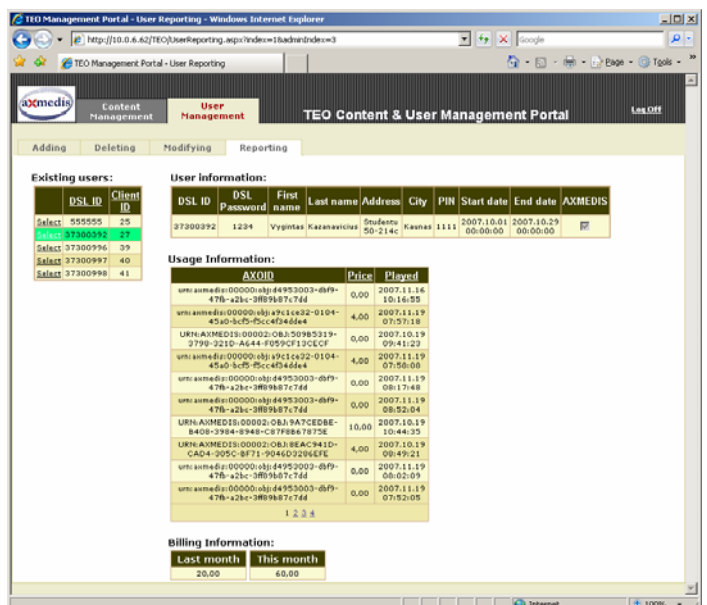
TEO Management Portal - User Reporting - Windows Internet Explorer

http://10.0.6.62/TEO/UserReporting.aspx?index=1&adminIndex=3

Google

TEO Management Portal - User Reporting

Page · Tools ·

axmedis

Content Management

User Management

TEO Content & User Management Portal

Log Off

Adding | Deleting | Modifying | Reporting

Existing users:

| | DSL ID | Client ID |
|---|---|---|
| Select | 555555 | 25 |
| Select | 37300392 | 27 |
| Select | 37300996 | 39 |
| Select | 37300997 | 40 |
| Select | 37300998 | 41 |

User information:

| DSL ID | DSL Password | First name | Last name | Address | City | PIN | Start date | End date | AXMEDIS |
|---|---|---|---|---|---|---|---|---|---|
| 37300392 | 1234 | Vygintas | Kazanavicius | Studentu 50-214c | Kaunas | 1111 | 2007.10.01 00:00:00 | 2007.10.29 00:00:00 | ☑ |

Usage Information:

| AXOID | Price | Played |
|---|---|---|
| urn:axmedis:00000:obj:d4953003-dbf9-47fb-a2bc-3ff89b87c7dd | 0,00 | 2007.11.16 10:16:55 |
| urn:axmedis:00000:obj:a9c1ca32-0104-45a0-bcf5-f5cc4f34dde4 | 4,00 | 2007.11.19 07:57:18 |
| URN:AXMEDIS:00002:OBJ:509B5319-3798-321D-A644-F059CF13CECF | 0,00 | 2007.10.19 09:41:23 |
| urn:axmedis:00000:obj:a9c1ca32-0104-45a0-bcf5-f5cc4f34dde4 | 4,00 | 2007.11.19 07:58:08 |
| urn:axmedis:00000:obj:d4953003-dbf9-47fb-a2bc-3ff89b87c7dd | 0,00 | 2007.11.19 08:17:48 |
| urn:axmedis:00000:obj:d4953003-dbf9-47fb-a2bc-3ff89b87c7dd | 0,00 | 2007.11.19 08:52:04 |
| URN:AXMEDIS:00002:OBJ:9A7CEDBE-8408-3984-8948-C87F8867875E | 10,00 | 2007.10.19 10:44:35 |
| URN:AXMEDIS:00002:OBJ:8EAC941D-CAD4-305C-BF71-9046D3286EFE | 4,00 | 2007.10.19 08:49:21 |
| urn:axmedis:00000:obj:d4953003-dbf9-47fb-a2bc-3ff89b87c7dd | 0,00 | 2007.11.19 08:02:09 |
| urn:axmedis:00000:obj:d4953003-dbf9-47fb-a2bc-3ff89b87c7dd | 0,00 | 2007.11.19 07:52:05 |

1 2 3 4

Billing Information:

| Last month | This month |
|---|---|
| 20,00 | 60,00 |

Internet | 100%